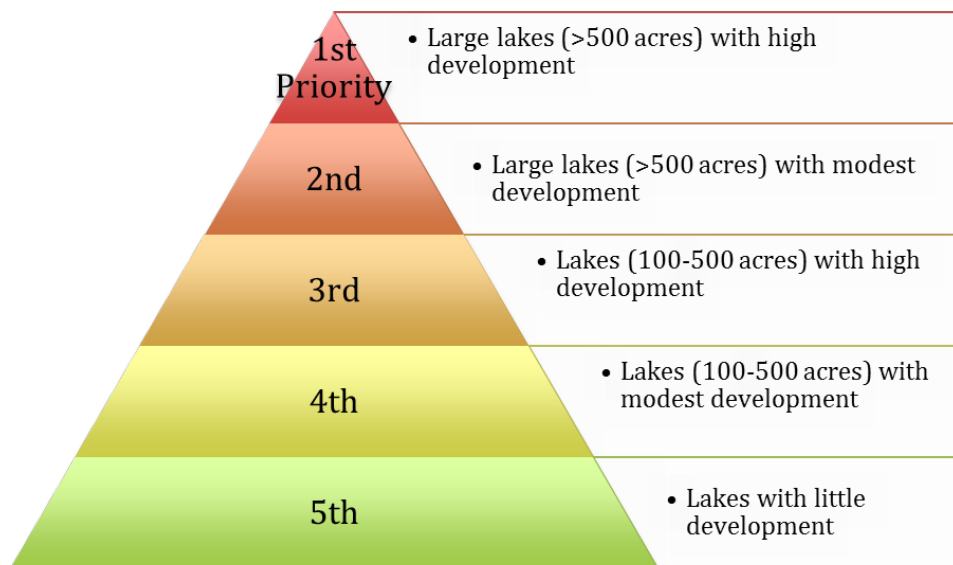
1st Priority

• Large lakes (>500 acres) with high development

2nd

• Large lakes (>500 acres) with modest development

3rd

• Lakes (100-500 acres) with high development

4th

• Lakes (100-500 acres) with modest development

5th

• Lakes with little development